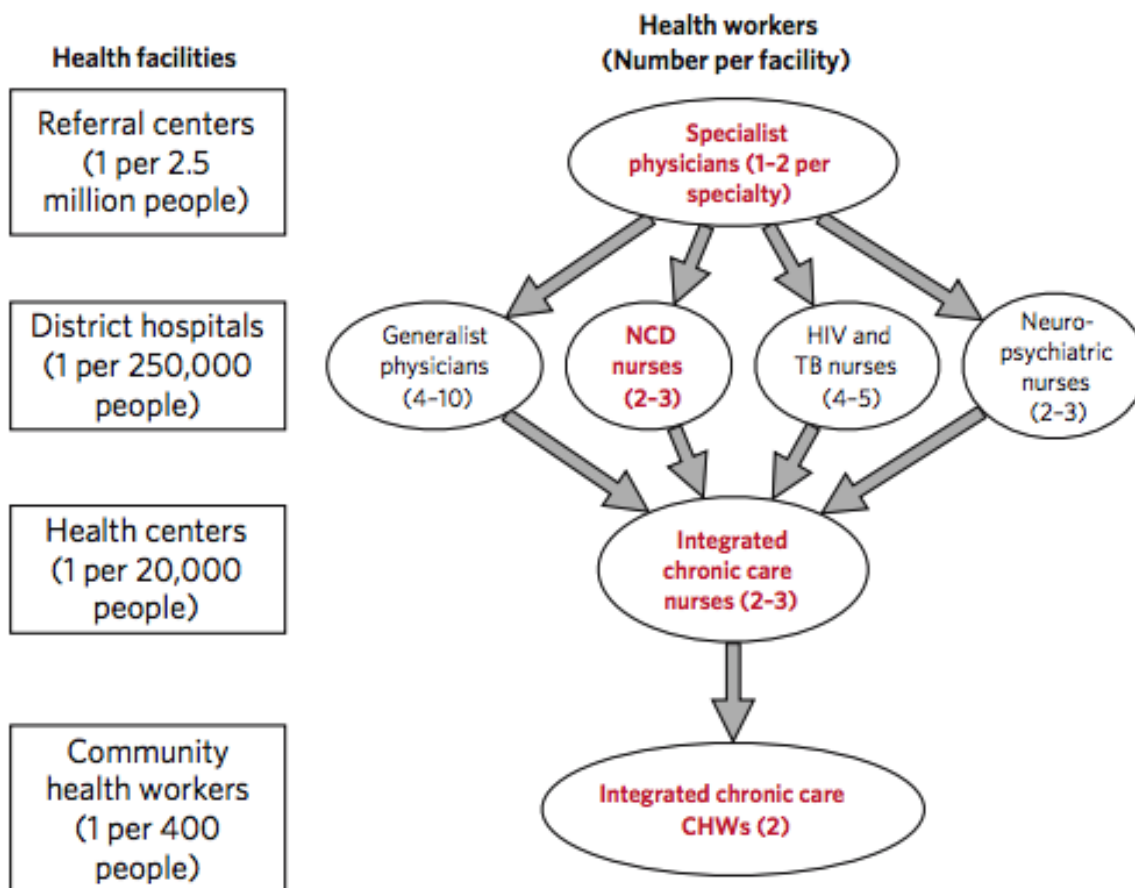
Health facilities

Health workers (Number per facility)

Referral centers (1 per 2.5 million people)

Specialist physicians (1-2 per specialty)

District hospitals (1 per 250,000 people)

Generalist physicians (4-10)

NCD nurses (2-3)

HIV and TB nurses (4-5)

Neuropsychiatric nurses (2-3)

Health centers (1 per 20,000 people)

Integrated chronic care nurses (2-3)

Community health workers (1 per 400 people)

Integrated chronic care CHWs (2)